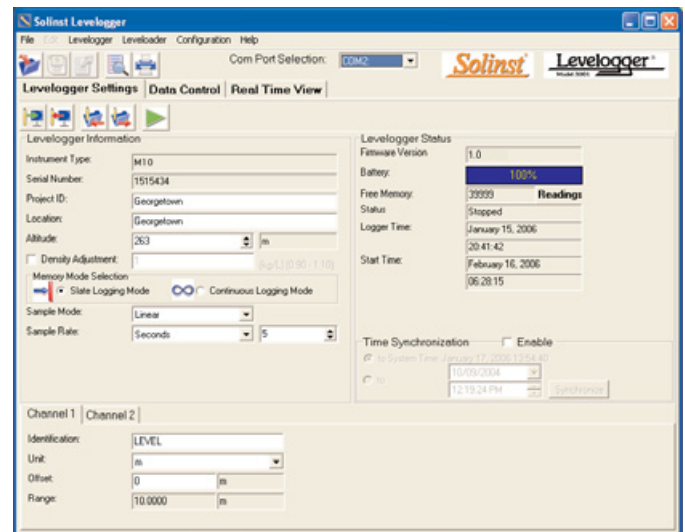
Solinst Levelogger

File Edit Levelogger Leveloader Configuration Help

Com Port Selection: COM2

Solinst

Levelogger Model 3001

Levelogger Settings | Data Control | Real Time View

Levelogger Information

Instrument Type: M10

Serial Number: 1515434

Project ID: Georgetown

Location: Georgetown

Altitude: 263 m

Density Adjustment 1 (kg/L) (0.90 - 1.10)

Memory Mode Selection

Slate Logging Mode

Continuous Logging Mode

Sample Mode: Linear

Sample Rate: Seconds 5

Levelogger Status

Firmware Version 1.0

Battery: 100%

Free Memory: 39999 Readings

Status Stopped

Logger Time: January 15, 2006

20:41:42

Start Time: February 16, 2006

06:28:15

Time Synchronization Enable

to System Time: January 17, 2006 12:54:40

to 10/09/2004

12:19:24 PM

Synchronize

Channel 1 | Channel 2

Identification: LEVEL

Unit: m

Offset: 0 m

Range: 10.0000 m